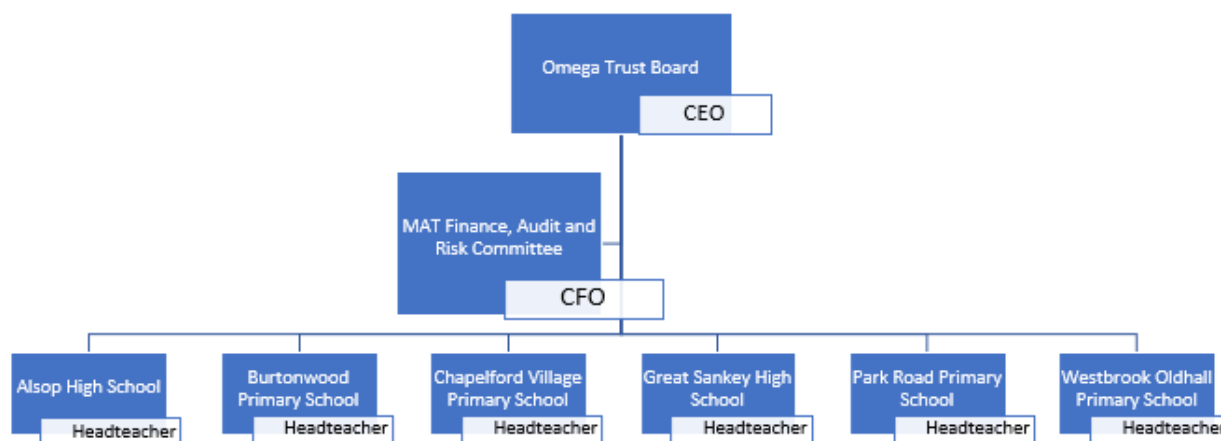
Omega Trust Board

CEO

MAT Finance, Audit and Risk Committee

CFO

Alsop High School

Headteacher

Burtonwood Primary School

Headteacher

Chapelford Village Primary School

Headteacher

Great Sankey High School

Headteacher

Park Road Primary School

Headteacher

Westbrook Oldhall Primary School

Headteacher